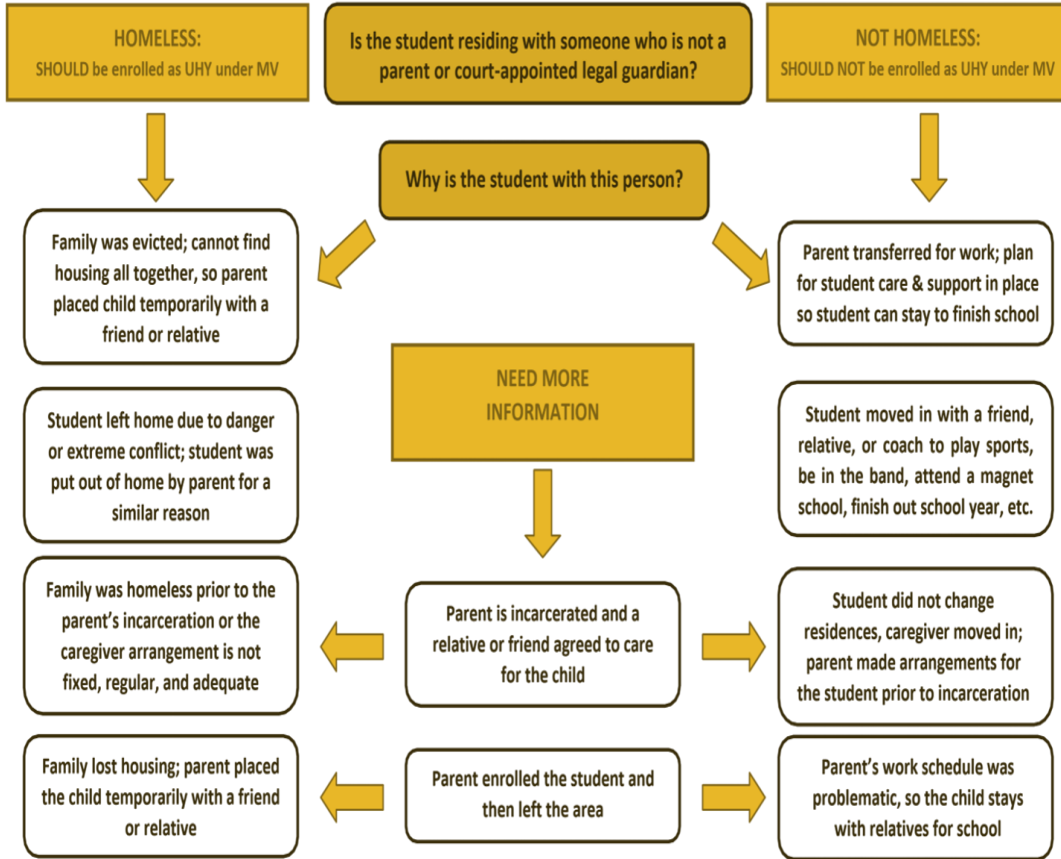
HOMELESS:
SHOULD be enrolled as UHY under MV

Is the student residing with someone who is not a parent or court-appointed legal guardian?

NOT HOMELESS:
SHOULD NOT be enrolled as UHY under MV

Why is the student with this person?

Family was evicted; cannot find housing all together, so parent placed child temporarily with a friend or relative

Parent transferred for work; plan for student care & support in place so student can stay to finish school

NEED MORE INFORMATION

Student left home due to danger or extreme conflict; student was put out of home by parent for a similar reason

Student moved in with a friend, relative, or coach to play sports, be in the band, attend a magnet school, finish out school year, etc.

Family was homeless prior to the parent's incarceration or the caregiver arrangement is not fixed, regular, and adequate

Parent is incarcerated and a relative or friend agreed to care for the child

Student did not change residences, caregiver moved in; parent made arrangements for the student prior to incarceration

Family lost housing; parent placed the child temporarily with a friend or relative

Parent enrolled the student and then left the area

Parent's work schedule was problematic, so the child stays with relatives for school